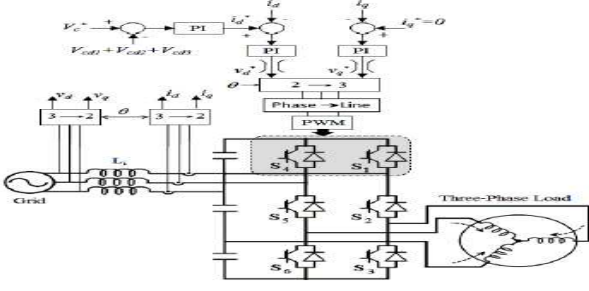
$V_c^*$ + − PI $i_d^*$ $i_d$ $i_q$ $i_q^*=0$
$V_{cd1}+V_{cd2}+V_{cd3}$
+ − + −
PI PI
$v_d^*$ $v_q^*$
$\theta$ 2 → 3
Phase → Line
$v_d$ $v_q$ $\theta$ $i_d$ $i_q$
3 → 2 3 → 2
PWM
$L_s$
$S_4$ $S_1$
Grid
$S_5$ $S_2$
Three-Phase Load
$S_6$ $S_3$